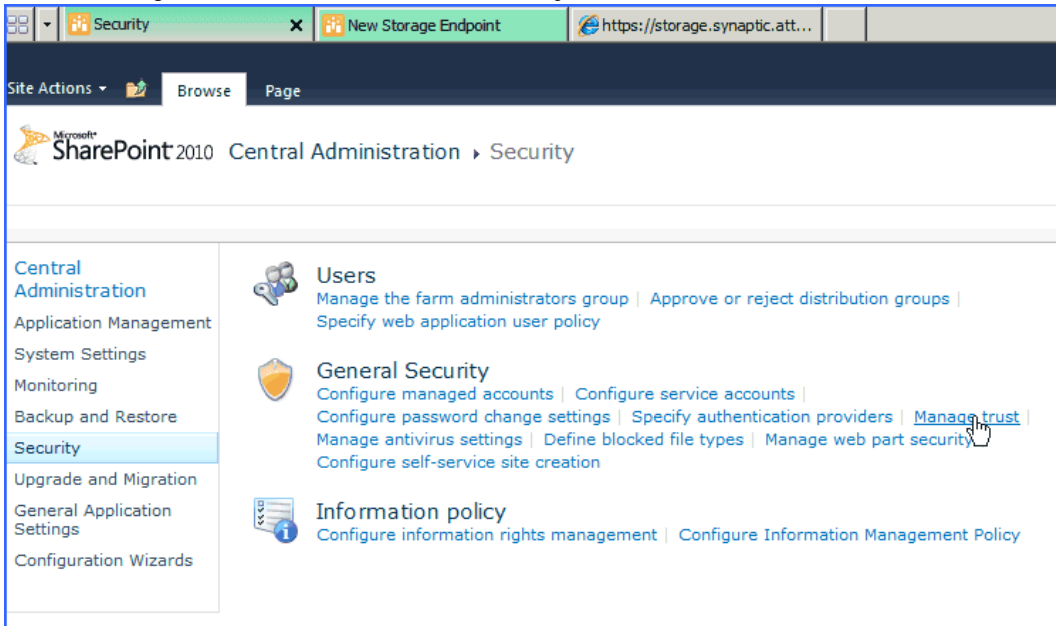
Security
New Storage Endpoint
https://storage.synaptic.att...

Site Actions
Browse
Page

Microsoft SharePoint 2010 Central Administration › Security

Central Administration
Application Management
System Settings
Monitoring
Backup and Restore
Security
Upgrade and Migration
General Application Settings
Configuration Wizards

Users
Manage the farm administrators group | Approve or reject distribution groups | Specify web application user policy

General Security
Configure managed accounts | Configure service accounts | Configure password change settings | Specify authentication providers | Manage trust | Manage antivirus settings | Define blocked file types | Manage web part security | Configure self-service site creation

Information policy
Configure information rights management | Configure Information Management Policy